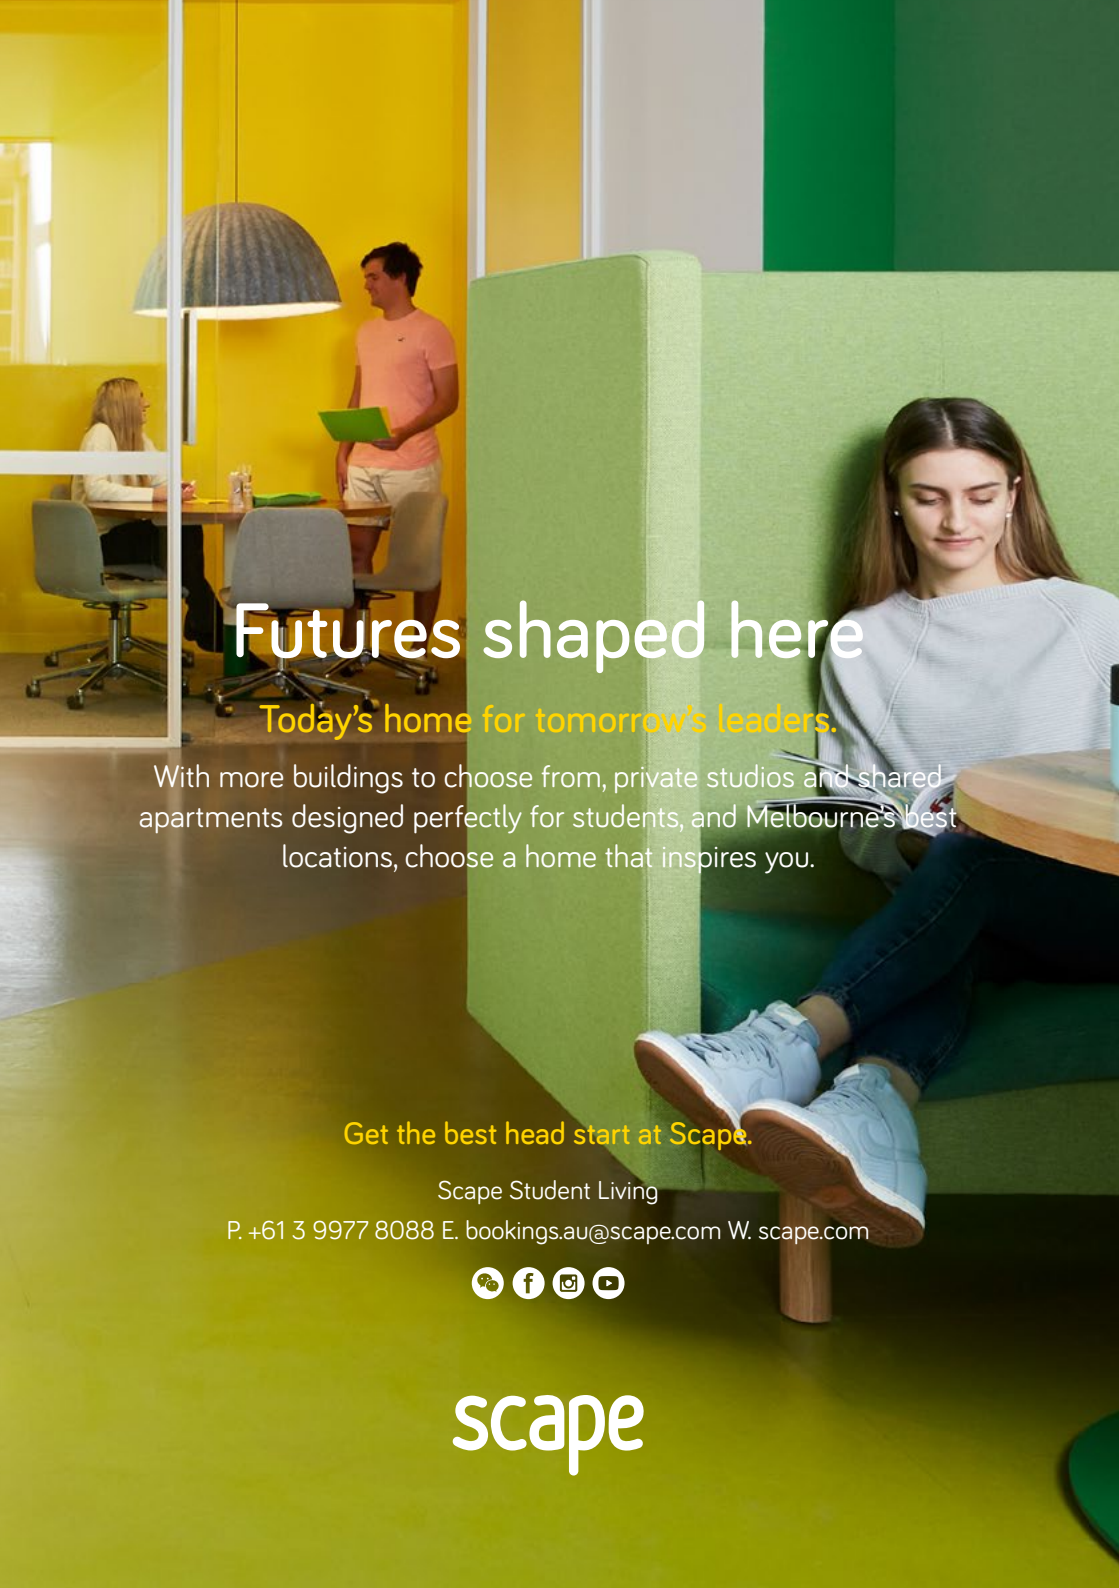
Futures shaped here

Today's home for tomorrow's leaders.

With more buildings to choose from, private studios and shared apartments designed perfectly for students, and Melbourne's best locations, choose a home that inspires you.

Get the best head start at Scape.

Scape Student Living

P. +61 3 9977 8088 E. bookings.au@scape.com W. scape.com

scape